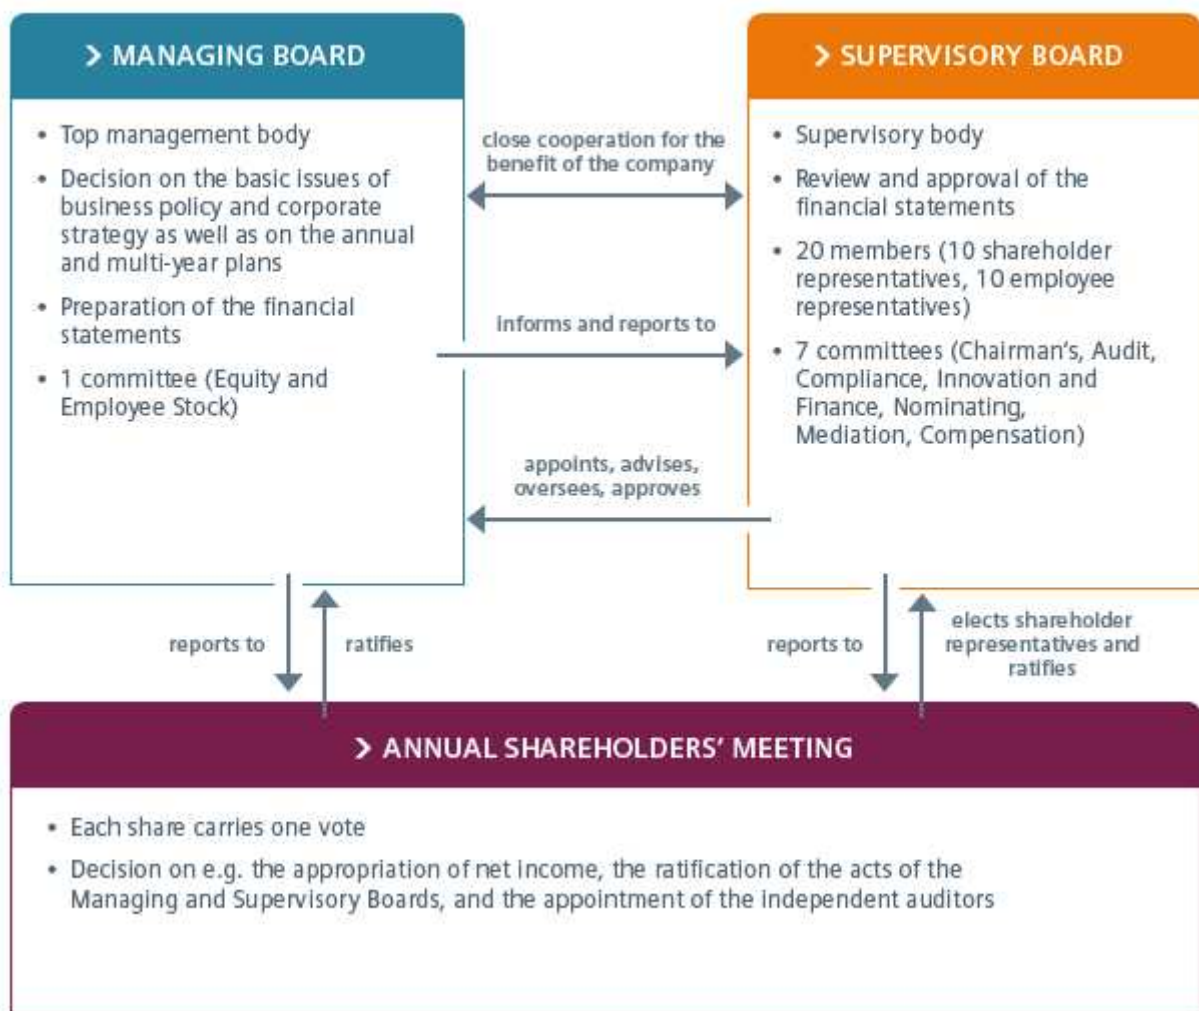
> MANAGING BOARD

• Top management body
• Decision on the basic issues of business policy and corporate strategy as well as on the annual and multi-year plans
• Preparation of the financial statements
• 1 committee (Equity and Employee Stock)

close cooperation for the benefit of the company

informs and reports to

appoints, advises, oversees, approves

> SUPERVISORY BOARD

• Supervisory body
• Review and approval of the financial statements
• 20 members (10 shareholder representatives, 10 employee representatives)
• 7 committees (Chairman's, Audit, Compliance, Innovation and Finance, Nominating, Mediation, Compensation)

reports to

ratifies

reports to

elects shareholder representatives and ratifies

> ANNUAL SHAREHOLDERS' MEETING

• Each share carries one vote
• Decision on e.g. the appropriation of net income, the ratification of the acts of the Managing and Supervisory Boards, and the appointment of the independent auditors